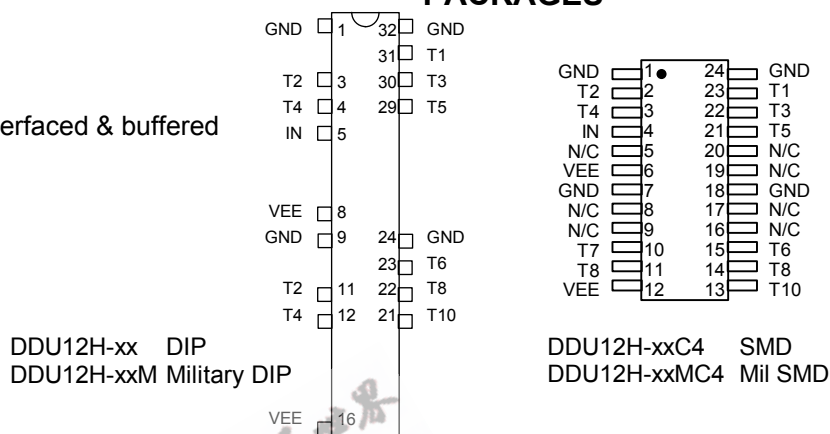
PACKAGES

erfaced & buffered

GND 1 32 GND
31 T1
T2 3 30 T3
T4 4 29 T5
IN 5

VEE 8
GND 9 24 GND
23 T6
T2 11 22 T8
T4 12 21 T10

VEE 16

DDU12H-xx DIP
DDU12H-xxM Military DIP

GND 1 24 GND
T2 2 23 T1
T4 3 22 T3
IN 4 21 T5
N/C 5 20 N/C
VEE 6 19 N/C
GND 7 18 GND
N/C 8 17 N/C
N/C 9 16 N/C
T7 10 15 T6
T8 11 14 T8
VEE 12 13 T10

DDU12H-xxC4 SMD
DDU12H-xxMC4 Mil SMD